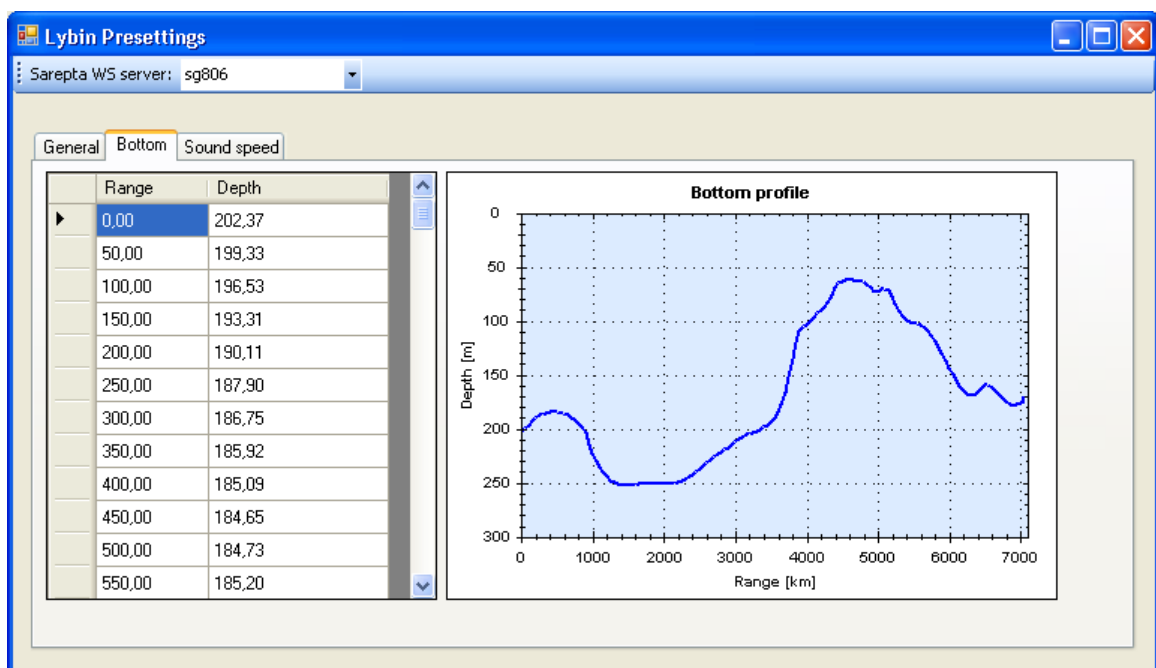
Lybin Presettings

Sarepta WS server: sg806

General | Bottom | Sound speed

| | Range | Depth |
|---|---|---|
| ▶ | 0,00 | 202,37 |
| | 50,00 | 199,33 |
| | 100,00 | 196,53 |
| | 150,00 | 193,31 |
| | 200,00 | 190,11 |
| | 250,00 | 187,90 |
| | 300,00 | 186,75 |
| | 350,00 | 185,92 |
| | 400,00 | 185,09 |
| | 450,00 | 184,65 |
| | 500,00 | 184,73 |
| | 550,00 | 185,20 |

Bottom profile

Depth [m]

0
50
100
150
200
250
300

0 1000 2000 3000 4000 5000 6000 7000

Range [km]